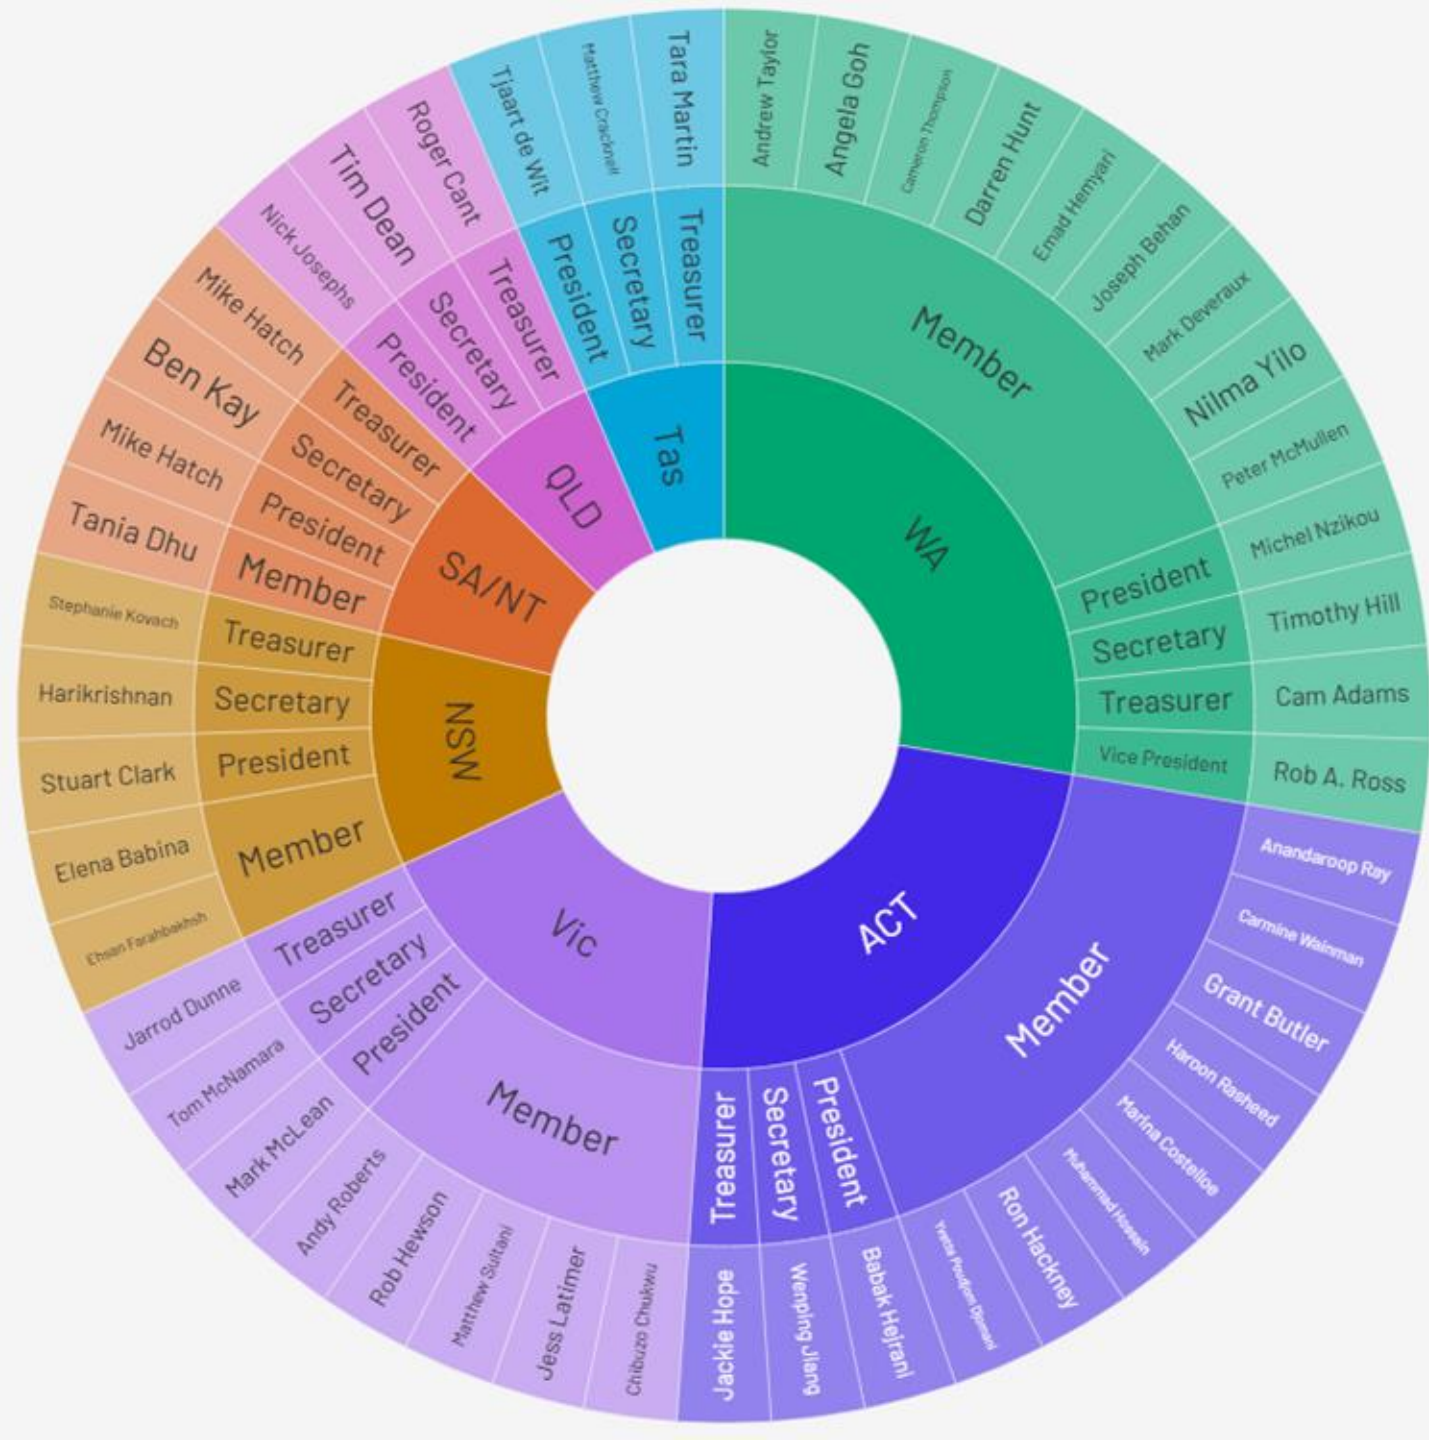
WA
Member
Andrew Taylor
Angela Goh
Cameron Thompson
Darren Hunt
Emad Hemyari
Joseph Behan
Mark Deveraux
Nilma Yilo
Peter McMullen
Michel Nzikou
President
Timothy Hill
Secretary
Cam Adams
Treasurer
Vice President
Rob A. Ross

ACT
Member
Anandaroop Ray
Carmine Wainman
Grant Butler
Haroon Rasheed
Marina Costelloe
Muhammad Hossain
Ron Hackney
Yvette Poudjom Djomani
President
Babak Hejrani
Secretary
Wenping Jiang
Treasurer
Jackie Hope

Vic
Member
Chibuzo Chukwu
Jess Latimer
Matthew Sultani
Rob Hewson
Andy Roberts
Mark McLean
President
Tom McNamara
Secretary
Jarrod Dunne
Treasurer

NSW
Member
Ehsan Farahbakhsh
Elena Babina
President
Stuart Clark
Secretary
Harikrishnan
Treasurer
Stephanie Kovach

SA/NT
Member
Tania Dhu
President
Mike Hatch
Secretary
Ben Kay
Treasurer
Mike Hatch

QLD
President
Nick Josephs
Secretary
Tim Dean
Treasurer
Roger Cant

Tas
President
Tjaart de Wit
Secretary
Matthew Cracknell
Treasurer
Tara Martin